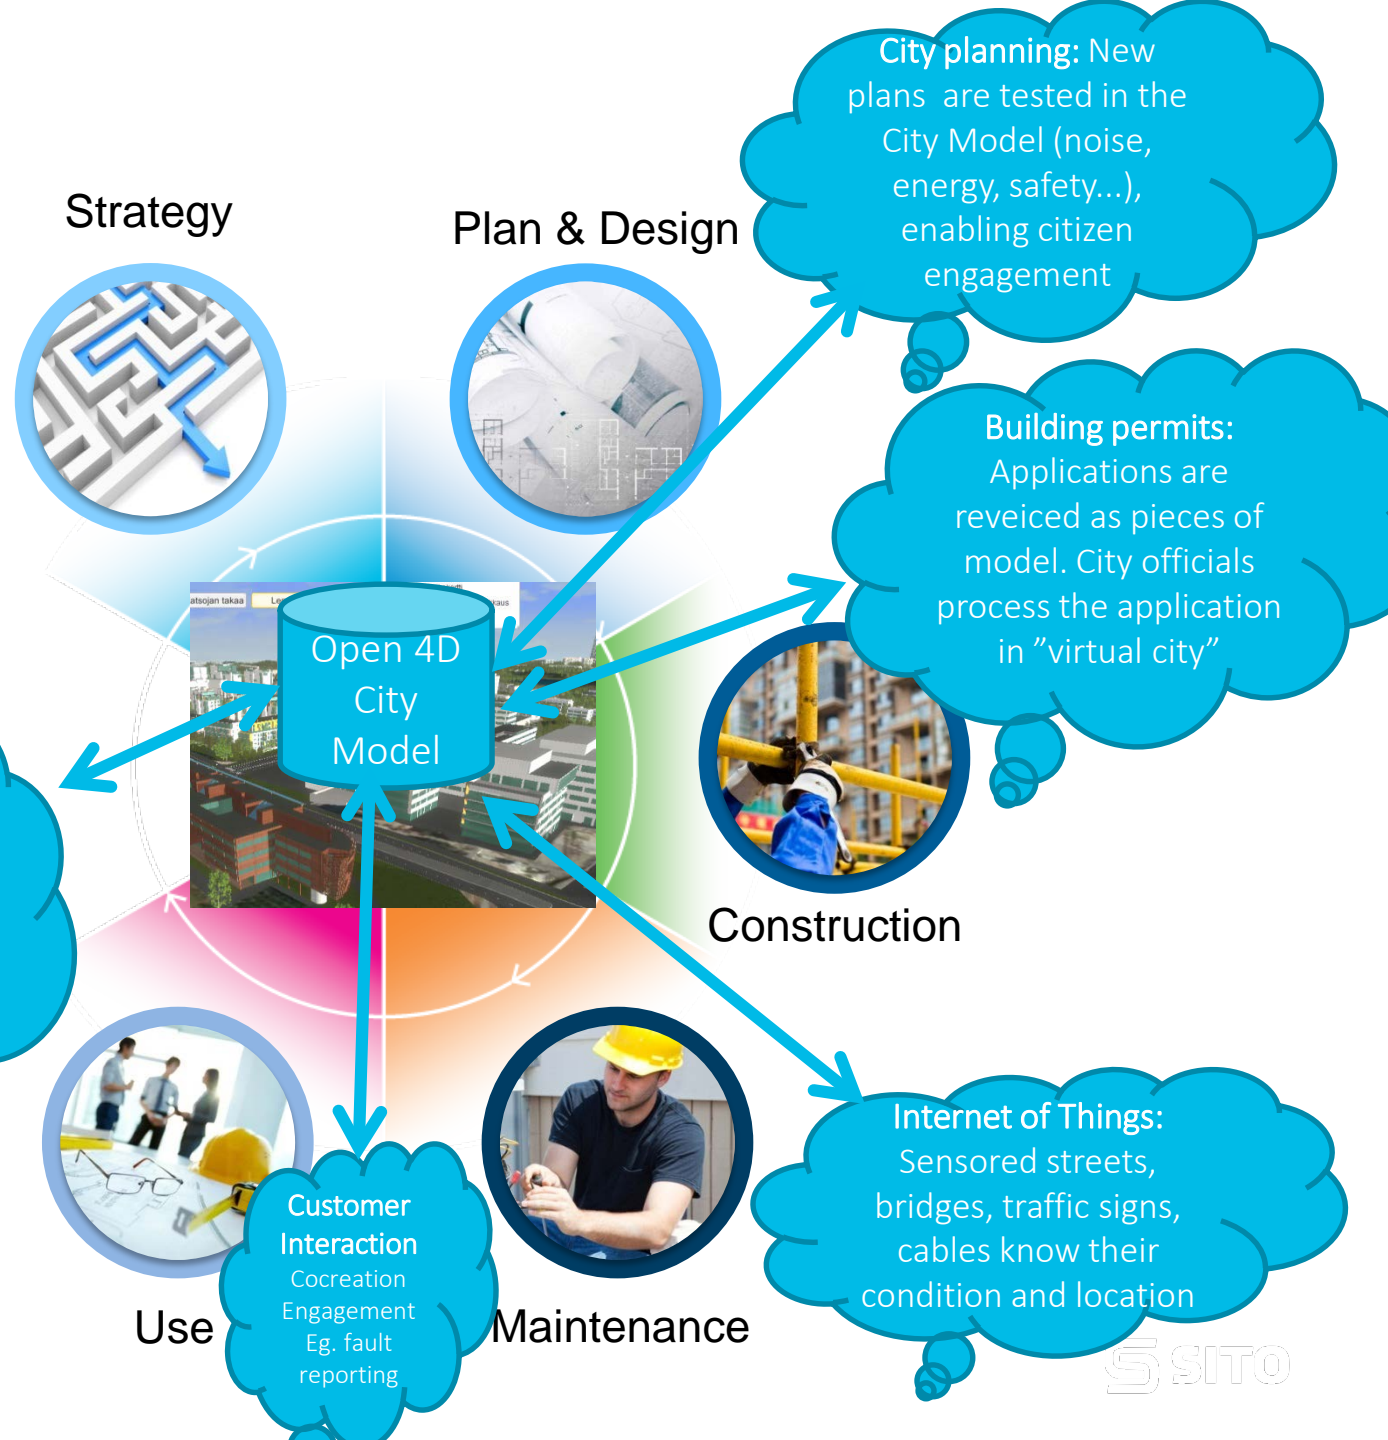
Strategy

Plan & Design

City planning: New plans are tested in the City Model (noise, energy, safety...), enabling citizen engagement

Building permits: Applications are reveiced as pieces of model. City officials process the application in ”virtual city”

atsojan takaa

Open 4D City Model

Construction

Internet of Things: Sensored streets, bridges, traffic signs, cables know their condition and location

Use

Customer Interaction
Cocreation
Engagement
Eg. fault reporting

Maintenance

SITO